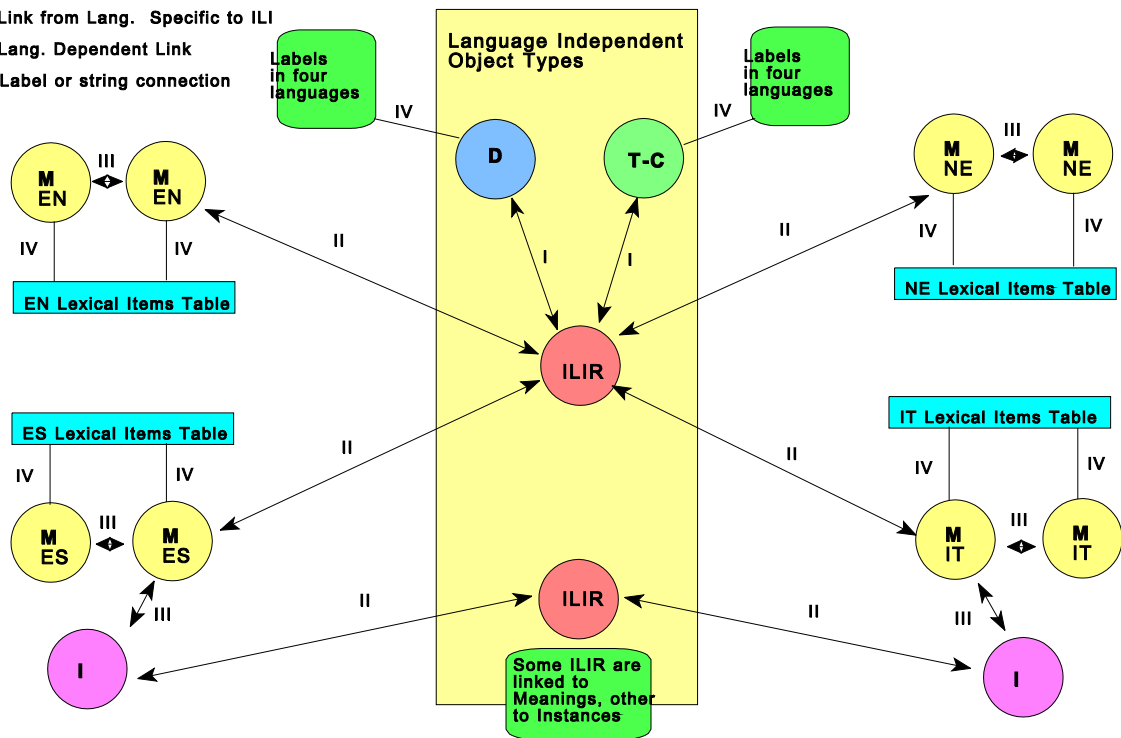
Link from Lang. Specific to ILI

Lang. Dependent Link

Label or string connection

Language Independent Object Types

Labels in four languages

IV

D

T-C

IV

Labels in four languages

M EN

III

M EN

IV

IV

EN Lexical Items Table

II

I

I

II

M NE

III

M NE

IV

IV

NE Lexical Items Table

ILIR

ES Lexical Items Table

IV

IV

II

M ES

III

M ES

III

I

II

II

IT Lexical Items Table

IV

IV

M IT

III

M IT

III

ILIR

II

I

Some ILIR are linked to Meanings, other to Instances